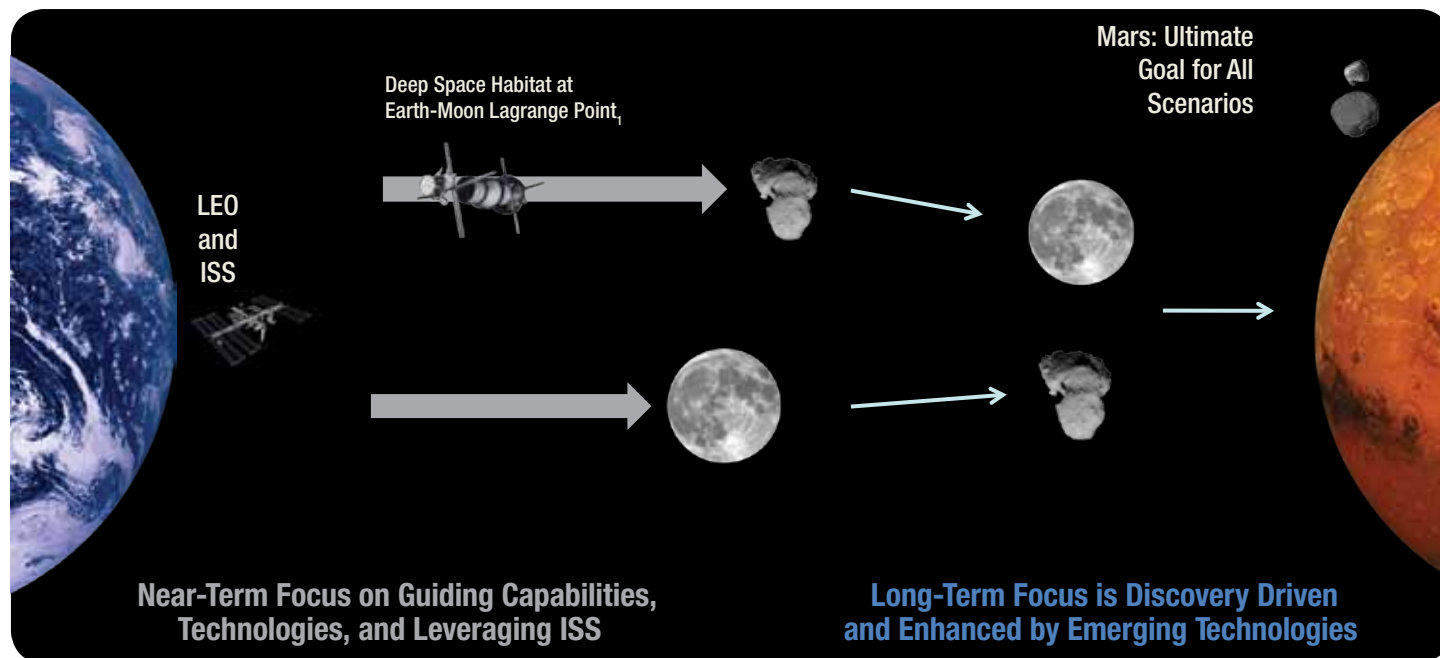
Mars: Ultimate Goal for All Scenarios

Deep Space Habitat at Earth-Moon Lagrange Point$_1$

LEO and ISS

Near-Term Focus on Guiding Capabilities, Technologies, and Leveraging ISS

Long-Term Focus is Discovery Driven and Enhanced by Emerging Technologies